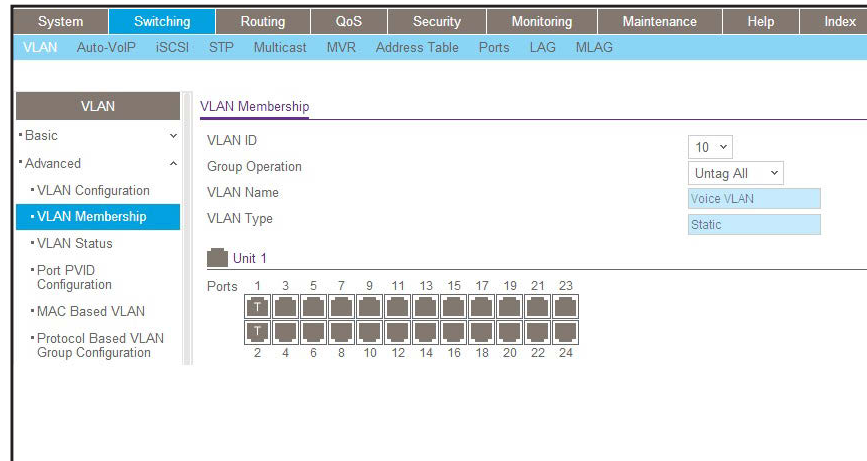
System Switching Routing QoS Security Monitoring Maintenance Help Index

VLAN Auto-VoIP iSCSI STP Multicast MVR Address Table Ports LAG MLAG

VLAN

Basic
Advanced
VLAN Configuration
VLAN Membership
VLAN Status
Port PVID Configuration
MAC Based VLAN
Protocol Based VLAN Group Configuration

VLAN Membership

| | |
|---|---|
| VLAN ID | 10 |
| Group Operation | Untag All |
| VLAN Name | Voice VLAN |
| VLAN Type | Static |

Unit 1

Ports 1 3 5 7 9 11 13 15 17 19 21 23

T

T

2 4 6 8 10 12 14 16 18 20 22 24